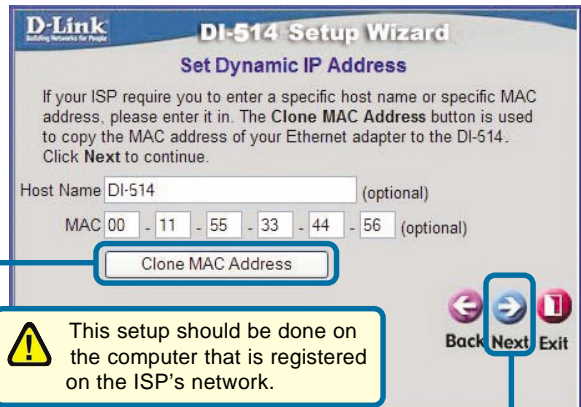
D-Link
Building Networks for People

DI-514 Setup Wizard

Set Dynamic IP Address

If your ISP require you to enter a specific host name or specific MAC address, please enter it in. The **Clone MAC Address** button is used to copy the MAC address of your Ethernet adapter to the DI-514. Click **Next** to continue.

Host Name DI-514 (optional)

MAC 00 - 11 - 55 - 33 - 44 - 56 (optional)

Clone MAC Address

This setup should be done on the computer that is registered on the ISP's network.

Back Next Exit